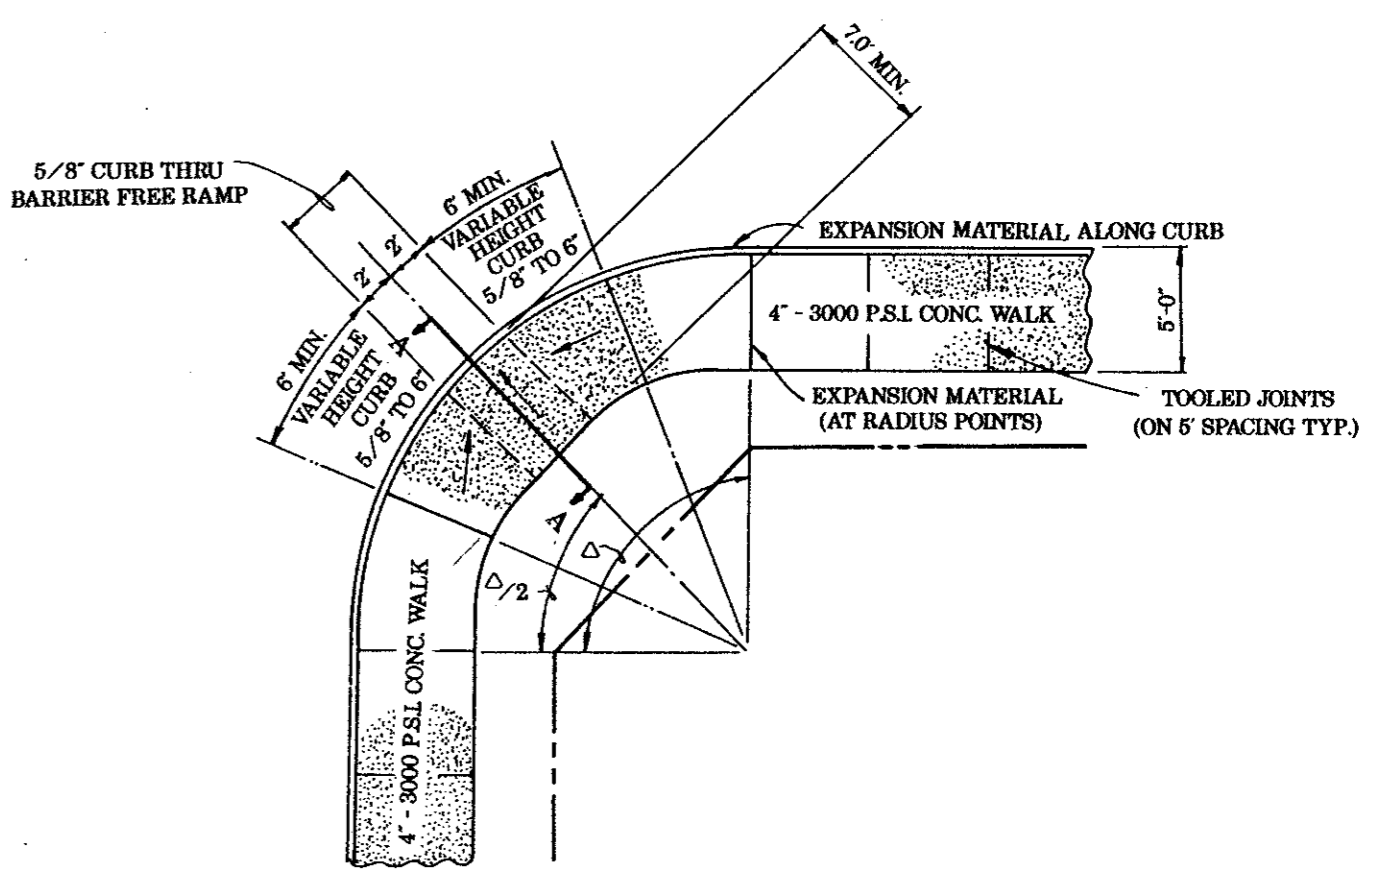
7.0' MIN.

5/8" CURB THRU BARRIER FREE RAMP

6' MIN.
VARIABLE HEIGHT CURB 5/8" TO 6"

2'
2'

EXPANSION MATERIAL ALONG CURB

4" - 3000 P.S.I. CONC. WALK

5'-0"

6' MIN.
VARIABLE HEIGHT CURB 5/8" TO 6"

A

EXPANSION MATERIAL (AT RADIUS POINTS)

TOOLED JOINTS (ON 5' SPACING TYP.)

A

$\Delta$

$\Delta/2$

4" - 3000 P.S.I. CONC. WALK